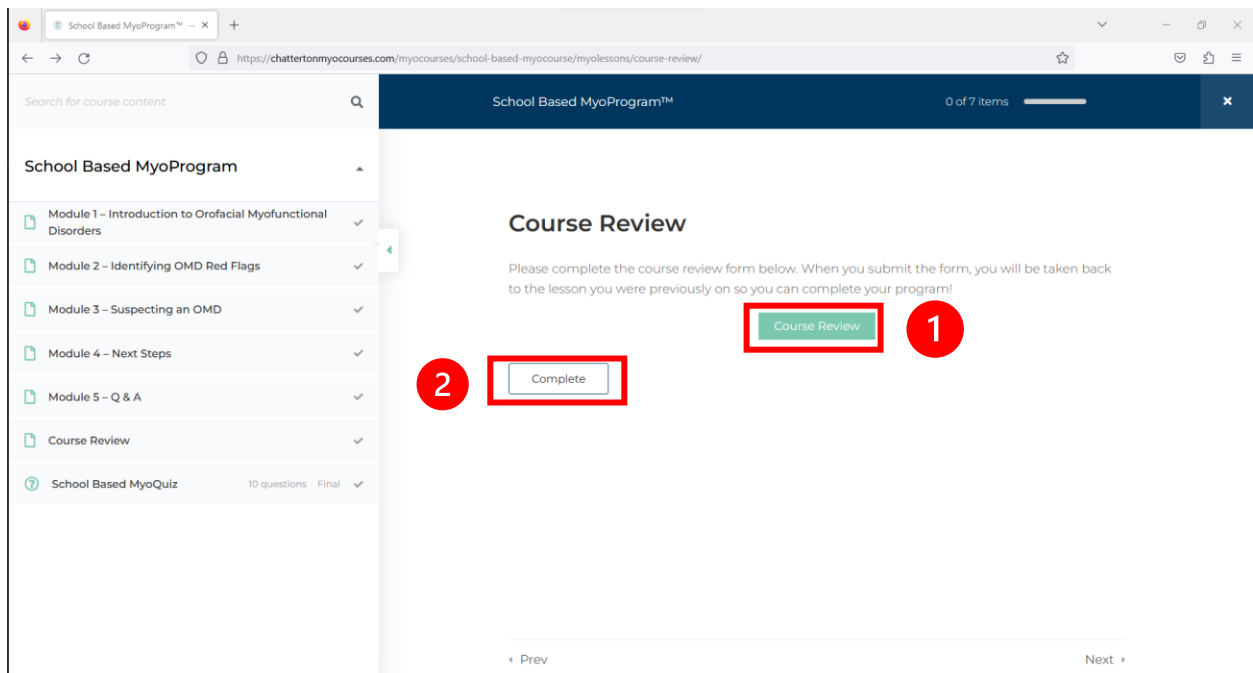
School Based MyoProgram™ —

https://chattertonmyocourses.com/myocourses/school-based-myocourse/myolessons/course-review/

Search for course content

School Based MyoProgram™

0 of 7 items

School Based MyoProgram

Module 1 – Introduction to Orofacial Myofunctional Disorders

Module 2 – Identifying OMD Red Flags

Module 3 – Suspecting an OMD

Module 4 – Next Steps

Module 5 – Q & A

Course Review

School Based MyoQuiz 10 questions Final

Course Review

Please complete the course review form below. When you submit the form, you will be taken back to the lesson you were previously on so you can complete your program!

Course Review

1

2

Complete

Prev

Next